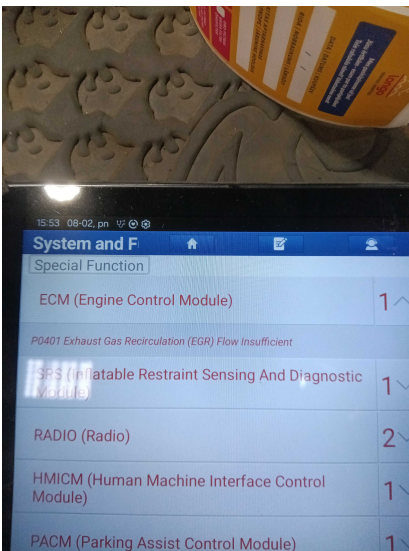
15:53 08-02, pn

System and F

Special Function

ECM (Engine Control Module) 1

P0401 Exhaust Gas Recirculation (EGR) Flow Insufficient

SRS (Inflatable Restraint Sensing And Diagnostic Module) 1

RADIO (Radio) 2

HMICM (Human Machine Interface Control Module) 1

PACM (Parking Assist Control Module) 1